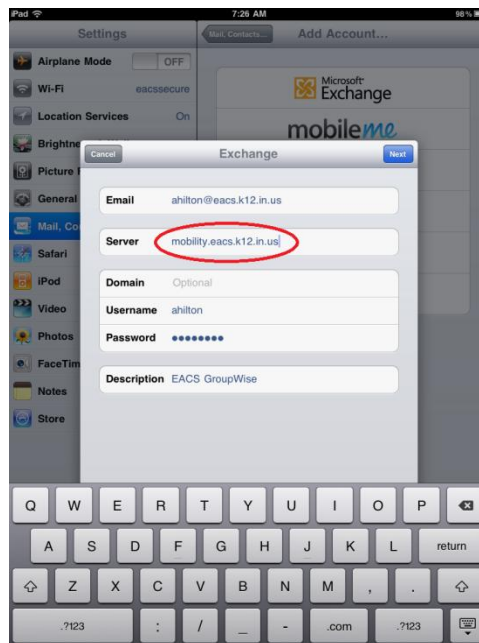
iPad
7:26 AM
98%

Settings
Airplane Mode OFF
Wi-Fi eacssecure
Location Services On
Brightne
Picture
General
Mail, Co
Safari
iPod
Video
Photos
FaceTim
Notes
Store

Mail, Contacts...
Add Account...

Microsoft Exchange
mobileme

Cancel
Exchange
Next

Email ahilton@eacs.k12.in.us
Server mobility.eacs.k12.in.us
Domain Optional
Username ahilton
Password ••••••••
Description EACS GroupWise

Q W E R T Y U I O P
A S D F G H J K L return
Z X C V B N M , .
.?123 : / - .com .?123